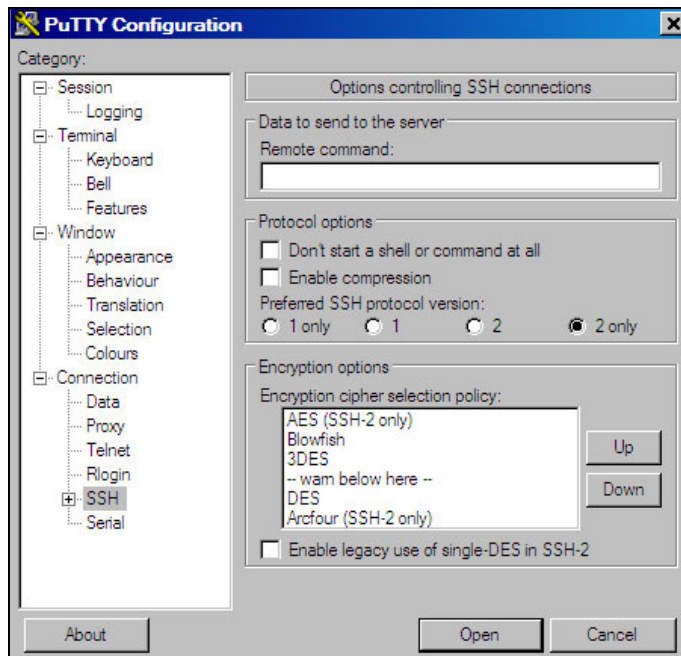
PuTTY Configuration

Category:

Session
Logging
Terminal
Keyboard
Bell
Features
Window
Appearance
Behaviour
Translation
Selection
Colours
Connection
Data
Proxy
Telnet
Rlogin
SSH
Serial

Options controlling SSH connections

Data to send to the server
Remote command:

Protocol options
Don't start a shell or command at all
Enable compression
Preferred SSH protocol version:
1 only
1
2
2 only

Encryption options
Encryption cipher selection policy:
AES (SSH-2 only)
Blowfish
3DES
-- warn below here --
DES
Arcfour (SSH-2 only)
Up
Down
Enable legacy use of single-DES in SSH-2

About
Open
Cancel